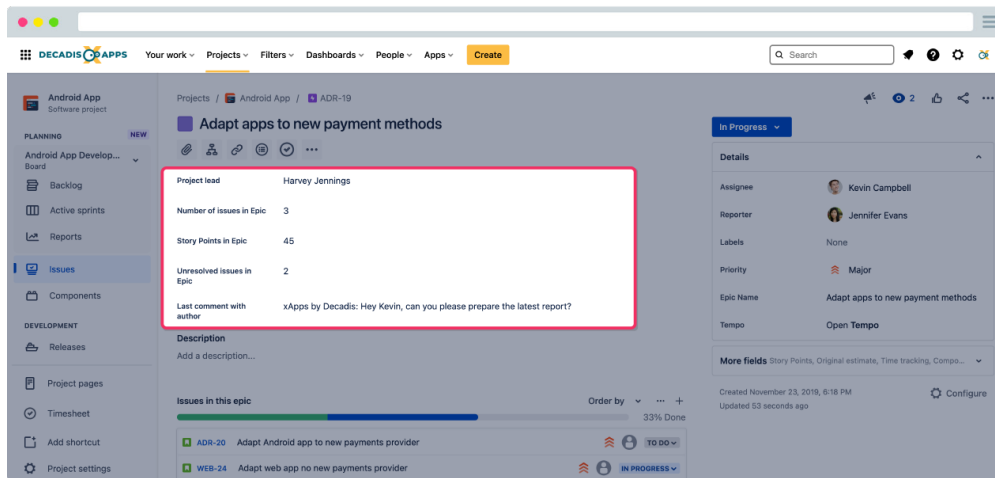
DECADIS APPS Your work Projects Filters Dashboards People Apps Create Search

Android App
Software project

PLANNING NEW

Android App Develop...
Board

Backlog
Active sprints
Reports
Issues
Components

DEVELOPMENT

Releases

Project pages
Timesheet
Add shortcut
Project settings

Projects / Android App / ADR-19

Adapt apps to new payment methods

| Project lead | Harvey Jennings |
|---|---|
| Number of issues in Epic | 3 |
| Story Points in Epic | 45 |
| Unresolved issues in Epic | 2 |
| Last comment with author | xApps by Decadis: Hey Kevin, can you please prepare the latest report? |

Description
Add a description...

Issues in this epic
Order by
33% Done

ADR-20 Adapt Android app to new payments provider TO DO
WEB-24 Adapt web app no new payments provider IN PROGRESS

2

In Progress

Details

Assignee Kevin Campbell
Reporter Jennifer Evans
Labels None
Priority Major
Epic Name Adapt apps to new payment methods
Tempo Open Tempo

More fields Story Points, Original estimate, Time tracking, Compo...

Created November 23, 2019, 6:18 PM
Updated 53 seconds ago
Configure